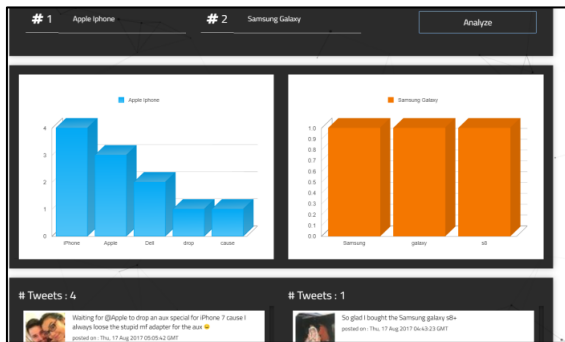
# 1 Apple Iphone

# 2 Samsung Galaxy

Analyze

Apple Iphone

4
3
2
1
0

iPhone
Apple
Dell
drop
cause

Samsung Galaxy

1.0
0.9
0.8
0.7
0.6
0.5
0.4
0.3
0.2
0.1
0.0

Samsung
galaxy
s8

# Tweets : 4

Waiting for @Apple to drop an aux special for iPhone 7 cause I always loose the stupid mf adapter for the aux 😒

posted on : Thu, 17 Aug 2017 05:05:42 GMT

# Tweets : 1

So glad I bought the Samsung galaxy s8+

posted on : Thu, 17 Aug 2017 04:43:23 GMT